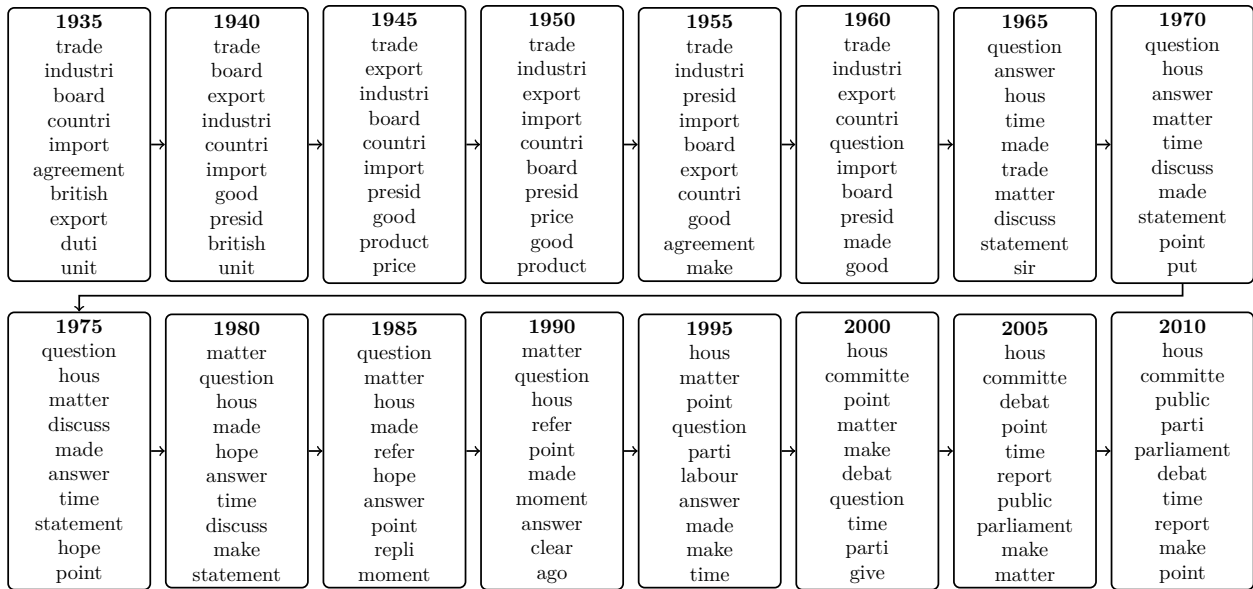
**1935**
trade
industri
board
countri
import
agreement
british
export
duti
unit

**1940**
trade
board
export
industri
countri
import
good
presid
british
unit

**1945**
trade
export
industri
board
countri
import
presid
good
product
price

**1950**
trade
industri
export
import
countri
board
presid
price
good
product

**1955**
trade
industri
presid
import
board
export
countri
good
agreement
make

**1960**
trade
industri
export
countri
question
import
board
presid
made
good

**1965**
question
answer
hous
time
made
trade
matter
discuss
statement
sir

**1970**
question
hous
answer
matter
time
discuss
made
statement
point
put

**1975**
question
hous
matter
discuss
made
answer
time
statement
hope
point

**1980**
matter
question
hous
made
hope
answer
time
discuss
make
statement

**1985**
question
matter
hous
made
refer
hope
answer
point
repli
moment

**1990**
matter
question
hous
refer
point
made
moment
answer
clear
ago

**1995**
hous
matter
point
question
parti
labour
answer
made
make
time

**2000**
hous
committe
point
matter
make
debat
question
time
parti
give

**2005**
hous
committe
debat
point
time
report
public
parliament
make
matter

**2010**
hous
committe
public
parti
parliament
debat
time
report
make
point